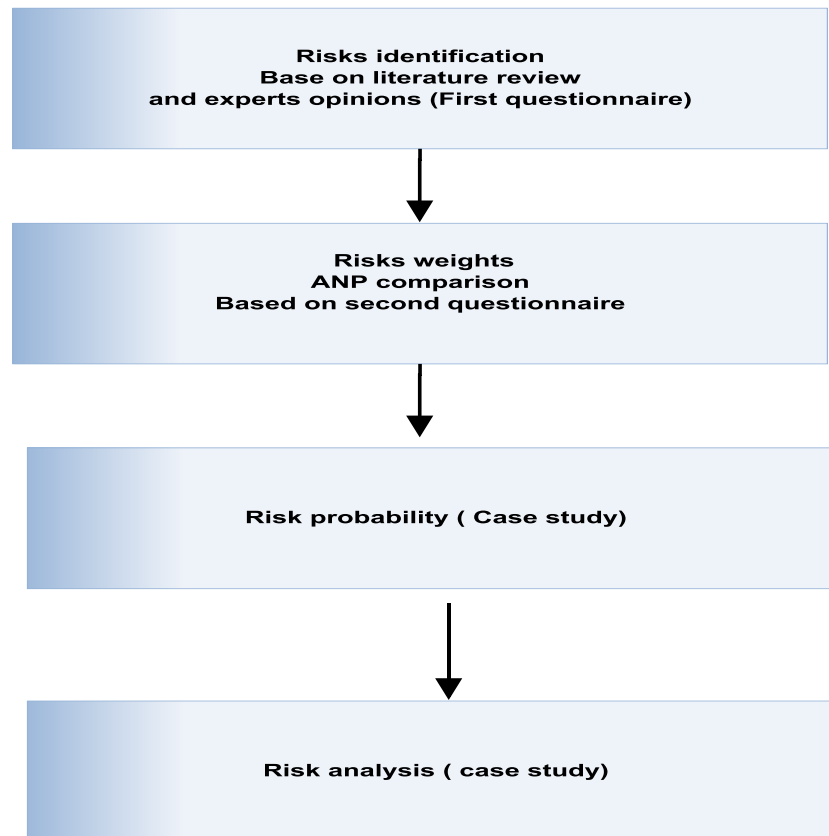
Risks identification
Base on literature review
and experts opinions (First questionnaire)

Risks weights
ANP comparison
Based on second questionnaire

Risk probability ( Case study)

Risk analysis ( case study)